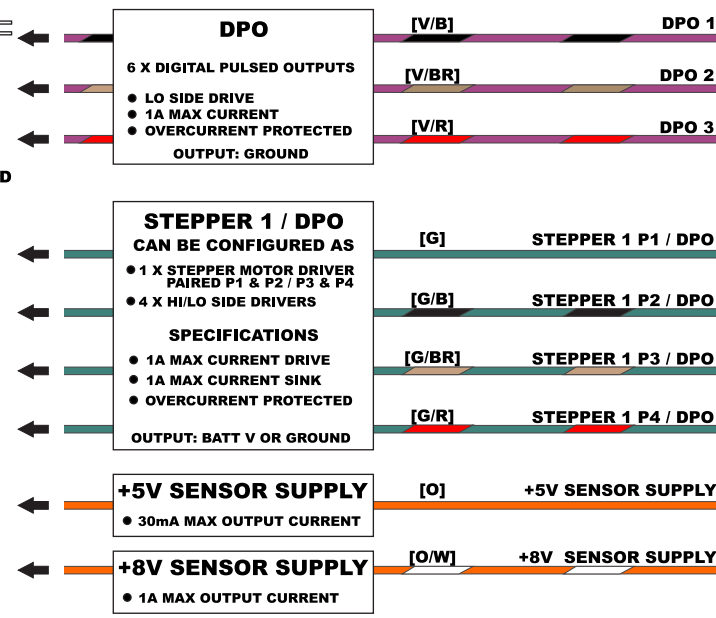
DPO

6 X DIGITAL PULSED OUTPUTS

● LO SIDE DRIVE
● 1A MAX CURRENT
● OVERCURRENT PROTECTED

OUTPUT: GROUND

[V/B] DPO 1

[V/BR] DPO 2

[V/R] DPO 3

D

STEPPER 1 / DPO
CAN BE CONFIGURED AS

● 1 X STEPPER MOTOR DRIVER PAIRED P1 & P2 / P3 & P4
● 4 X HI/LO SIDE DRIVERS

SPECIFICATIONS

● 1A MAX CURRENT DRIVE
● 1A MAX CURRENT SINK
● OVERCURRENT PROTECTED

OUTPUT: BATT V OR GROUND

[G] STEPPER 1 P1 / DPO

[G/B] STEPPER 1 P2 / DPO

[G/BR] STEPPER 1 P3 / DPO

[G/R] STEPPER 1 P4 / DPO

+5V SENSOR SUPPLY

● 30mA MAX OUTPUT CURRENT

[O] +5V SENSOR SUPPLY

+8V SENSOR SUPPLY

● 1A MAX OUTPUT CURRENT

[O/W] +8V SENSOR SUPPLY